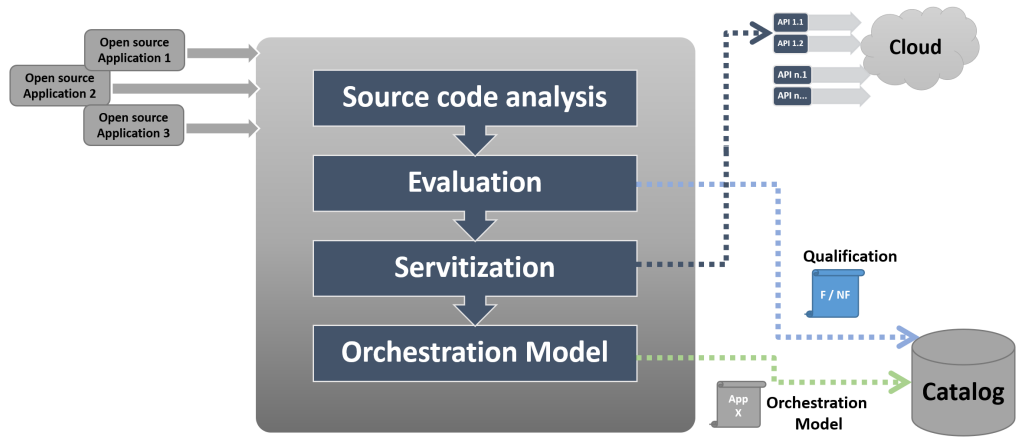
Open source Application 1

Open source Application 2

Open source Application 3

Source code analysis

Evaluation

Servitization

Orchestration Model

API 1.1

API 1.2

API n.1

API n...

Cloud

Qualification

F / NF

App X

Orchestration Model

Catalog